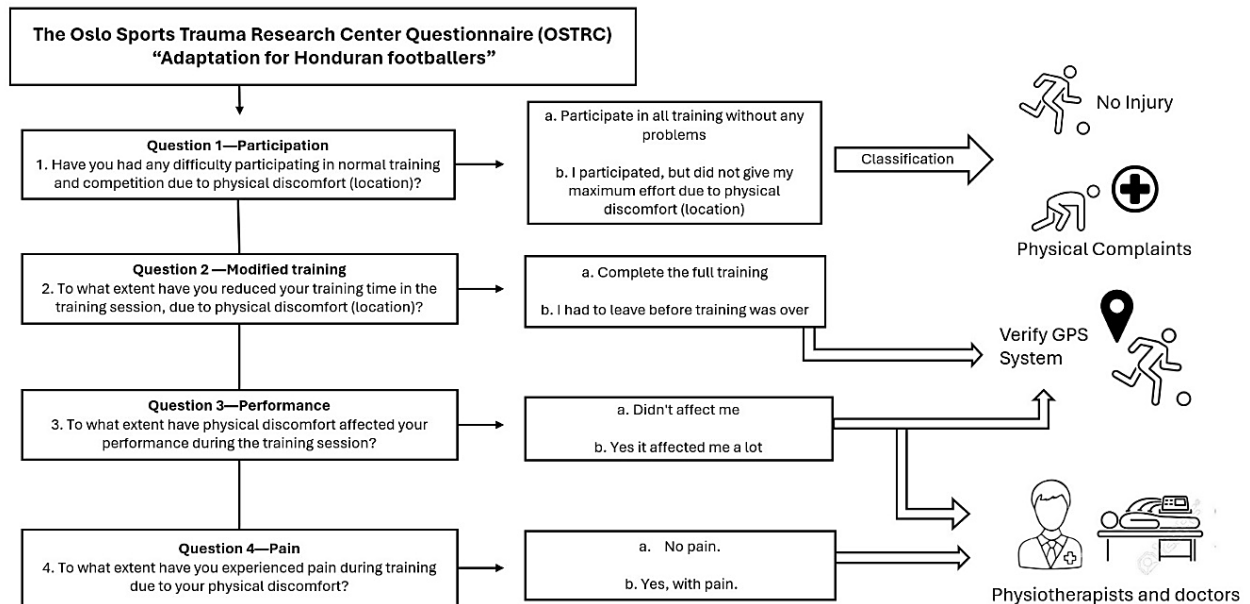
The Oslo Sports Trauma Research Center Questionnaire (OSTRC)
"Adaptation for Honduran footballers"

Question 1—Participation
1. Have you had any difficulty participating in normal training and competition due to physical discomfort (location)?

a. Participate in all training without any problems

b. I participated, but did not give my maximum effort due to physical discomfort (location)

Classification

No Injury

Physical Complaints

Question 2 —Modified training
2. To what extent have you reduced your training time in the training session, due to physical discomfort (location)?

a. Complete the full training

b. I had to leave before training was over

Verify GPS System

Question 3—Performance
3. To what extent have physical discomfort affected your performance during the training session?

a. Didn't affect me

b. Yes it affected me a lot

Question 4—Pain
4. To what extent have you experienced pain during training due to your physical discomfort?

a. No pain.

b. Yes, with pain.

Physiotherapists and doctors